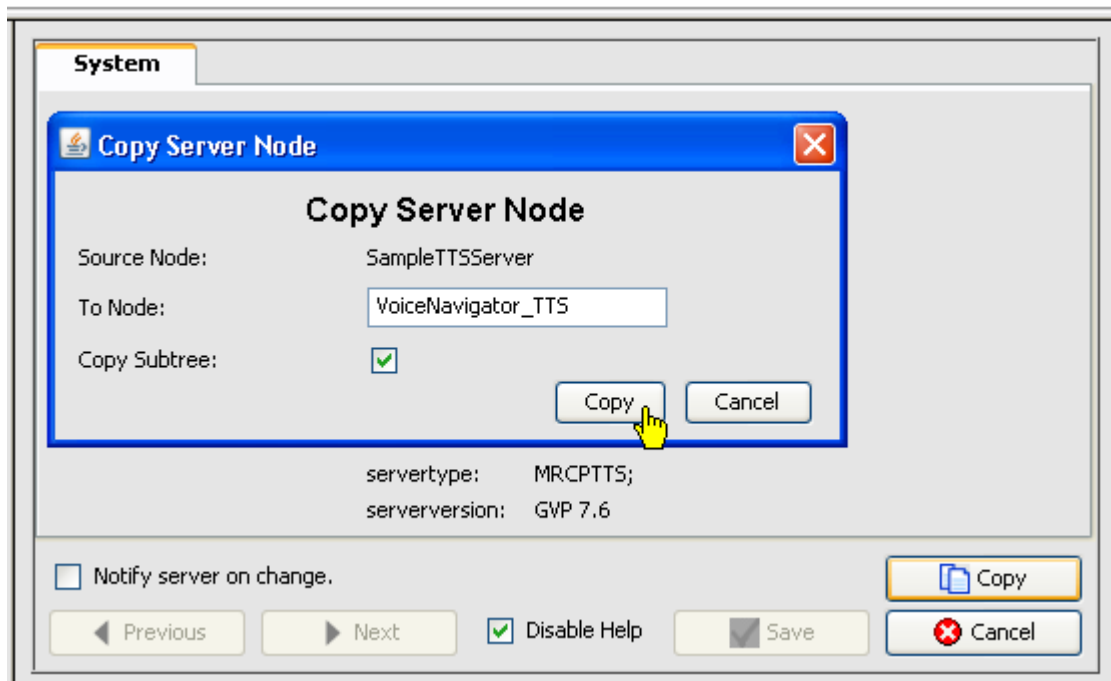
System

Copy Server Node

Copy Server Node

Source Node: SampleTTSServer

To Node: VoiceNavigator_TTS

Copy Subtree:

Copy Cancel

servertype: MRCPTTS;

serverversion: GVP 7.6

Notify server on change.

Copy

Previous Next Disable Help Save Cancel